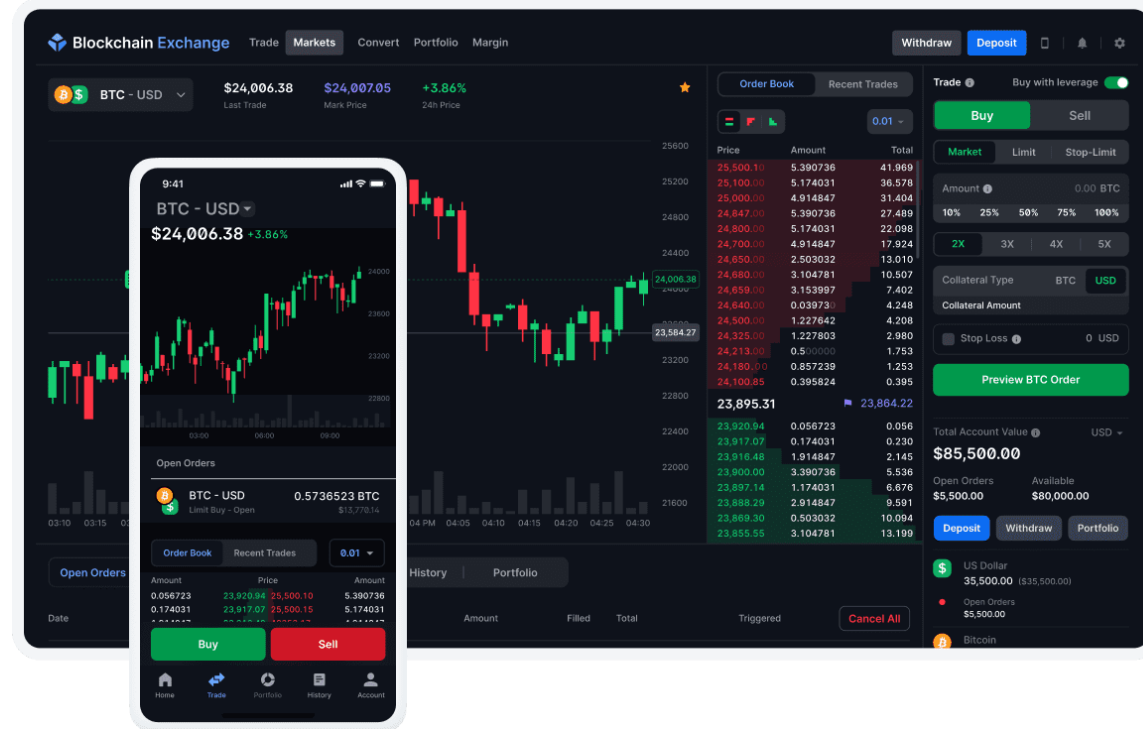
Blockchain Exchange Trade Markets Convert Portfolio Margin

Withdraw Deposit

BTC - USD

$24,006.38
Last Trade

$24,007.05
Mark Price

+3.86%
24h Price

25600
25200
24800
24400
24,006.38
24000
23,584.27
23200
22800
22400
22000
21600

03:10 03:15 4 PM 04:05 04:10 04:15 04:20 04:25 04:30

Order Book Recent Trades

0.01

| Price | Amount | Total |
|---|---|---|
| 25,500.10 | 5.390736 | 41.969 |
| 25,100.00 | 5.174031 | 36.578 |
| 25,000.00 | 4.914847 | 31.404 |
| 24,847.00 | 5.390736 | 27.489 |
| 24,800.00 | 5.174031 | 22.098 |
| 24,700.00 | 4.914847 | 17.924 |
| 24,650.00 | 2.503032 | 13.010 |
| 24,680.00 | 3.104781 | 10.507 |
| 24,659.00 | 3.153997 | 7.402 |
| 24,640.00 | 0.039730 | 4.248 |
| 24,500.00 | 1.227642 | 4.208 |
| 24,325.00 | 1.227803 | 2.980 |
| 24,213.00 | 0.500000 | 1.753 |
| 24,180.00 | 0.857239 | 1.253 |
| 24,100.85 | 0.395824 | 0.395 |

23,895.31 23,864.22

| | | |
|---|---|---|
| 23,920.94 | 0.056723 | 0.056 |
| 23,917.07 | 0.174031 | 0.230 |
| 23,916.48 | 1.914847 | 2.145 |
| 23,900.00 | 3.390736 | 5.536 |
| 23,897.14 | 1.174031 | 6.676 |
| 23,888.29 | 2.914847 | 9.591 |
| 23,869.30 | 0.503032 | 10.094 |
| 23,855.55 | 3.104781 | 13.199 |

Trade Buy with leverage

Buy Sell

Market Limit Stop-Limit

Amount 0.00 BTC

10% 25% 50% 75% 100%

2X 3X 4X 5X

Collateral Type BTC USD

Collateral Amount

Stop Loss 0 USD

Preview BTC Order

Total Account Value USD

$85,500.00

Open Orders
$5,500.00

Available
$80,000.00

Deposit Withdraw Portfolio

US Dollar
35,500.00 ($35,500.00)

Open Orders
$5,500.00

Bitcoin

Open Orders History Portfolio

Date Amount Filled Total Triggered Cancel All

9:41

BTC - USD

$24,006.38 +3.86%

24000
23600
23200
22800

03:00 06:00 09:00

Open Orders

BTC - USD
Limit Buy - Open

0.5736523 BTC
$13,778.14

Order Book Recent Trades 0.01

| Amount | Price | | Amount |
|---|---|---|---|
| 0.056723 | 23,920.94 | 25,500.10 | 5.390736 |
| 0.174031 | 23,917.07 | 25,500.15 | 5.174031 |

Buy Sell

Home Trade Portfolio History Account